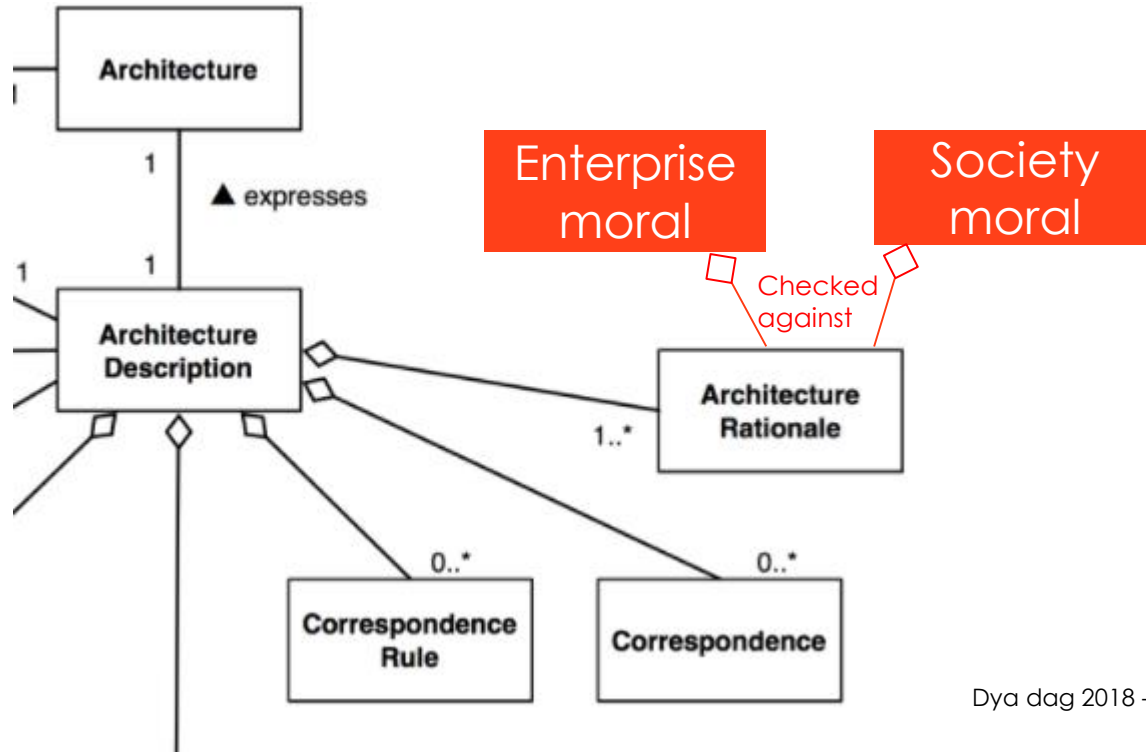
Architecture

1

▲ expresses

1

1

Architecture Description

Enterprise moral

Society moral

Checked against

Architecture Rationale

1..*

0..*

0..*

Correspondence Rule

Correspondence

Dya dag 2018 -